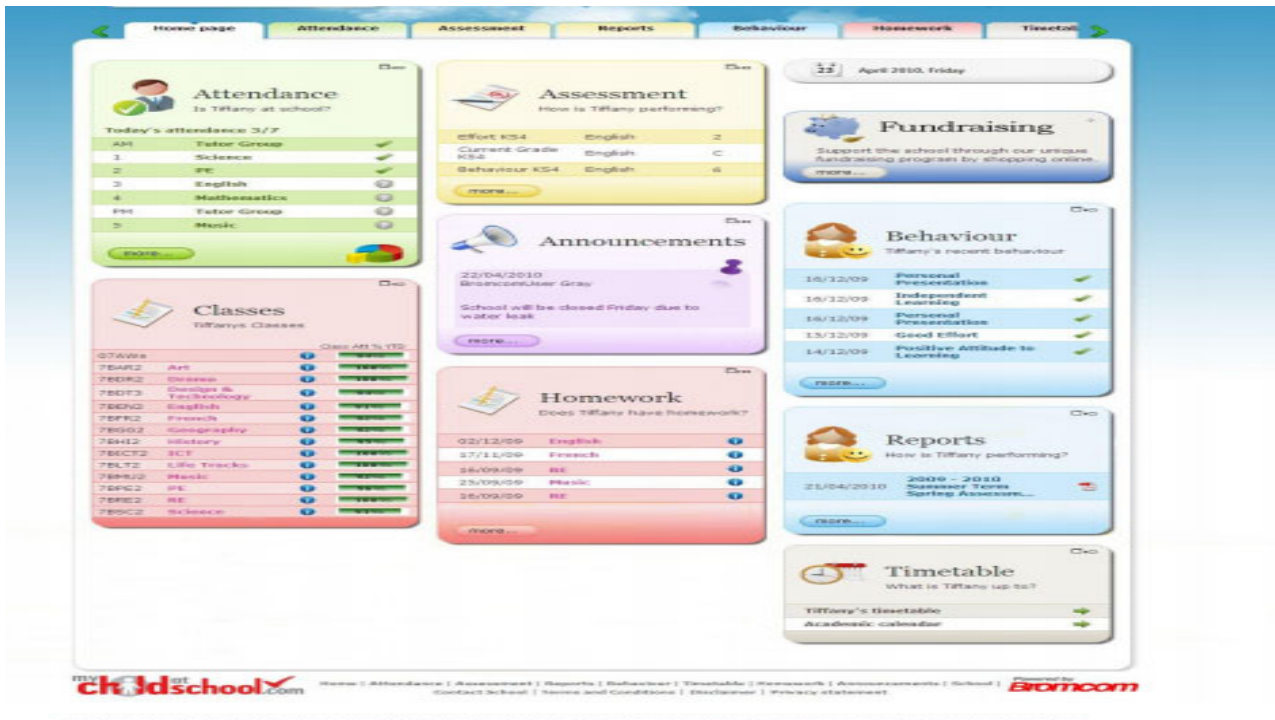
Home page | Attendance | Assessment | Reports | Behaviour | Homework | Timetabl

Attendance
Is Tiffany at school?

Today's attendance 3/7

| | | |
|---|---|---|
| AM | Tutor Group | ✓ |
| 1 | Science | ✓ |
| 2 | PE | ✓ |
| 3 | English | |
| 4 | Mathematics | |
| PM | Tutor Group | |
| 5 | Music | |

more...

Classes
Tiffanys Classes

Class Att % YTD

| | |
|---|---|
| 07AWe | |
| 7BAR2 | Art |
| 7BDR2 | Drama |
| 7BDT3 | Design & Technology |
| 7BEN2 | English |
| 7BFR2 | French |
| 7BGO2 | Geography |
| 7BHI2 | History |
| 7BICT2 | ICT |
| 7BLT2 | Life Tracks |
| 7BMU2 | Music |
| 7BPE2 | PE |
| 7BRE2 | RE |
| 7BSC2 | Science |

Assessment
How is Tiffany performing?

| | | |
|---|---|---|
| Effort KS4 | English | 2 |
| Current Grade KS4 | English | C |
| Behaviour KS4 | English | 6 |

more...

Announcements

22/04/2010
BromcomUser Gray

School will be closed Friday due to water leak

more...

Homework
Does Tiffany have homework?

| | |
|---|---|
| 02/12/09 | English |
| 17/11/09 | French |
| 16/09/09 | RE |
| 23/09/09 | Music |
| 16/09/09 | RE |

more...

23 April 2010, Friday

Fundraising
Support the school through our unique fundraising program by shopping online.
more...

Behaviour
Tiffany's recent behaviour

| | |
|---|---|
| 16/12/09 | Personal Presentation |
| 16/12/09 | Independent Learning |
| 16/12/09 | Personal Presentation |
| 15/12/09 | Good Effort |
| 14/12/09 | Positive Attitude to Learning |

more...

Reports
How is Tiffany performing?

21/04/2010 | 2009 - 2010 Summer Term Spring Assessm...

more...

Timetable
What is Tiffany up to?

Tiffany's timetable
Academic calendar

mychildatschool.com

Home | Attendance | Assessment | Reports | Behaviour | Timetable | Homework | Announcements | School | Contact School | Terms and Conditions | Disclaimer | Privacy statement

Powered by Bromcom